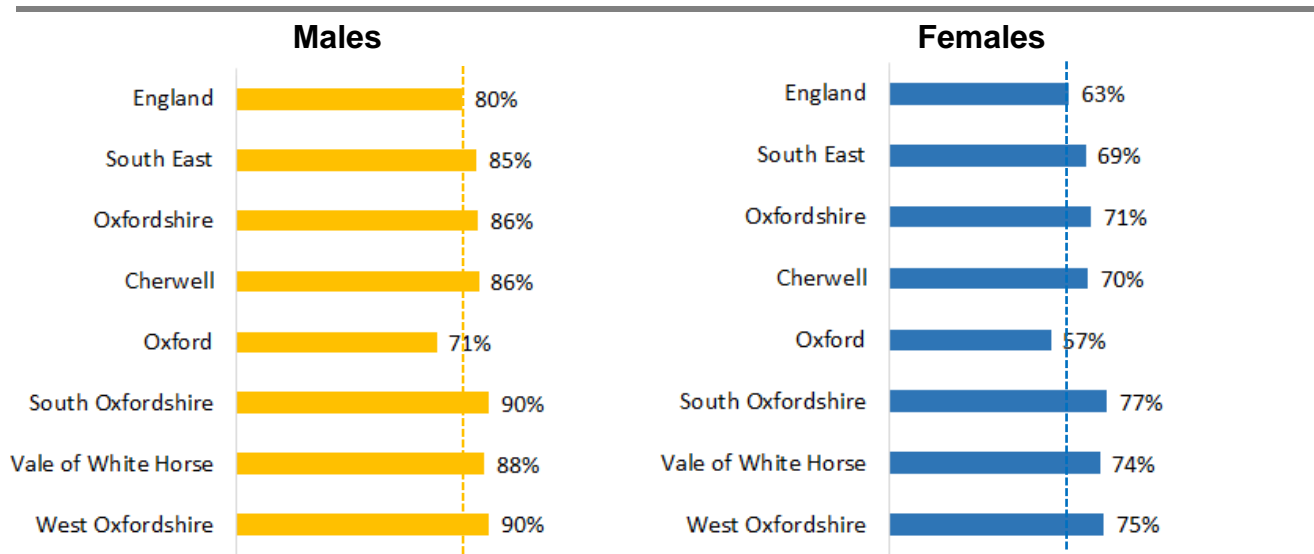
Males

England 80%
South East 85%
Oxfordshire 86%
Cherwell 86%
Oxford 71%
South Oxfordshire 90%
Vale of White Horse 88%
West Oxfordshire 90%

Females

England 63%
South East 69%
Oxfordshire 71%
Cherwell 70%
Oxford 57%
South Oxfordshire 77%
Vale of White Horse 74%
West Oxfordshire 75%